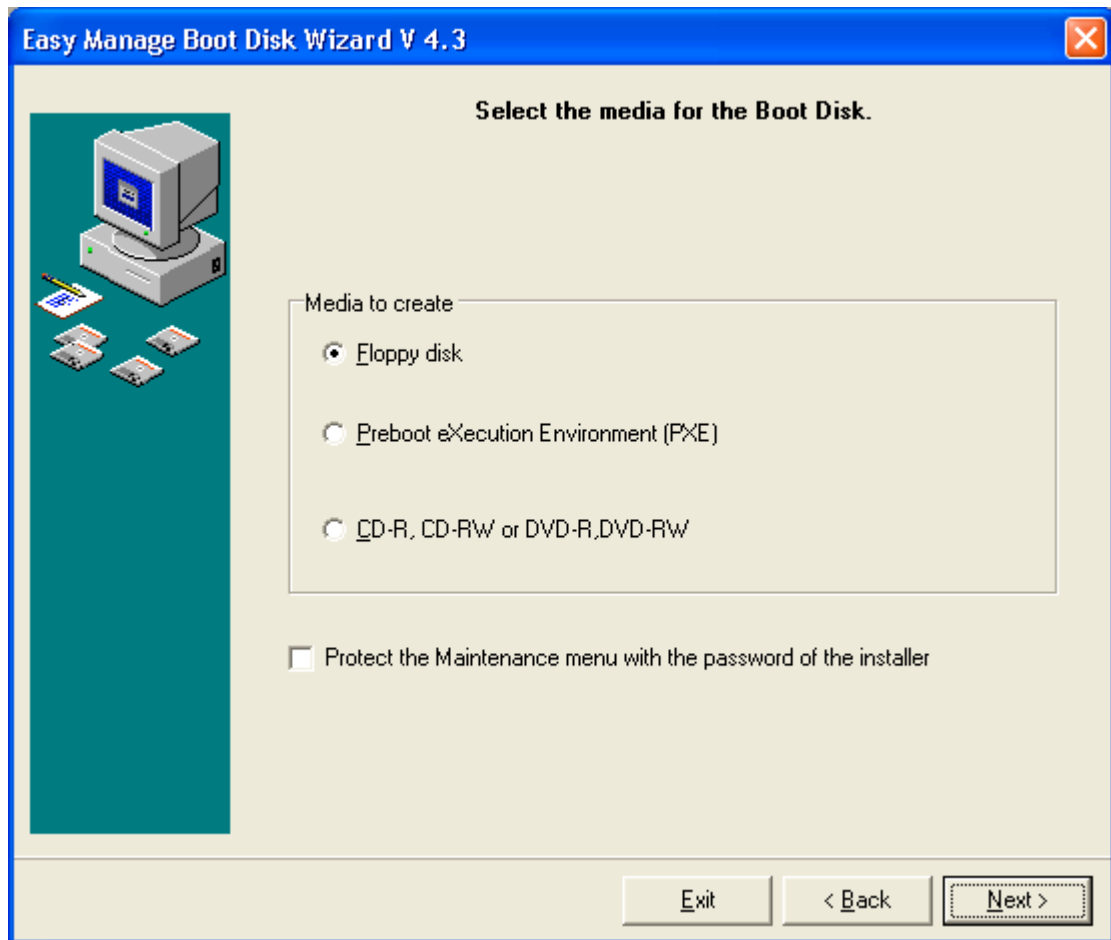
Easy Manage Boot Disk Wizard V 4.3

Select the media for the Boot Disk.

Media to create

Floppy disk

Preboot eXecution Environment (PXE)

CD-R, CD-RW or DVD-R,DVD-RW

Protect the Maintenance menu with the password of the installer

Exit

< Back

Next >